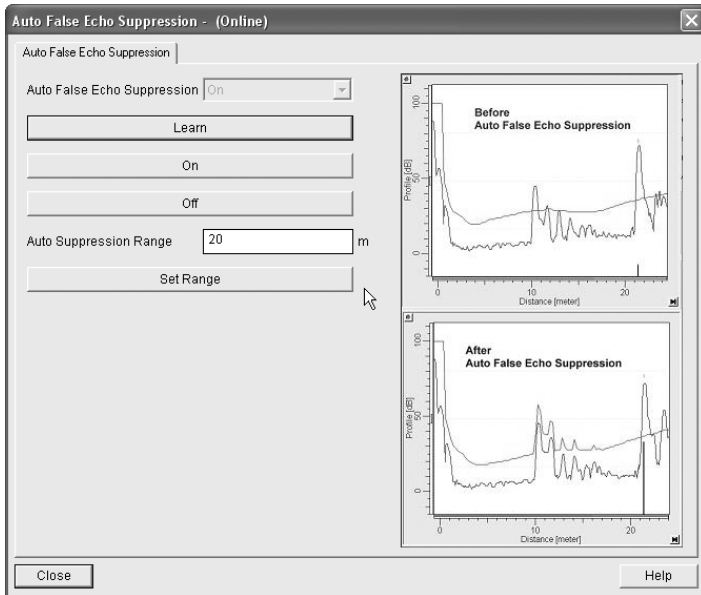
Auto False Echo Suppression - (Online)

Auto False Echo Suppression

Auto False Echo Suppression On

Learn

On

Off

Auto Suppression Range 20 m

Set Range

Before
Auto False Echo Suppression

100

50

0

Profile [dB]

0 10 20

Distance [meter]

After
Auto False Echo Suppression

100

50

0

Profile [dB]

0 10 20

Distance [meter]

Close

Help